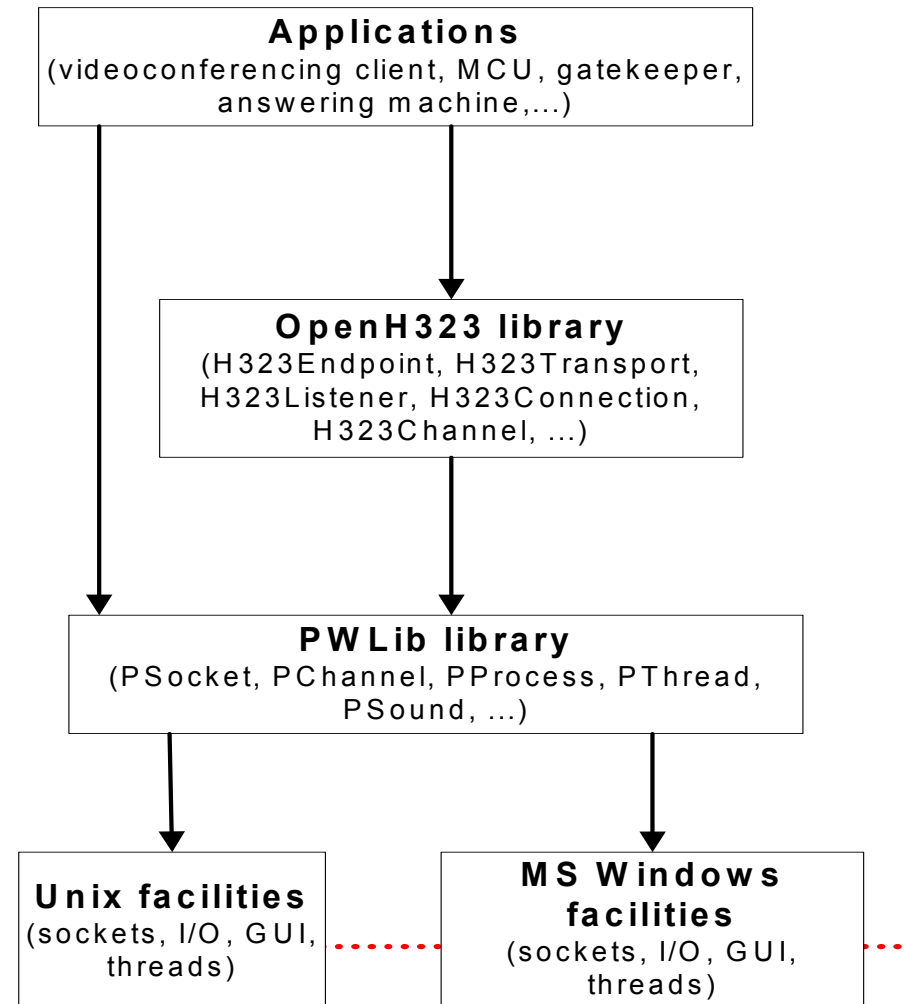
Applications
(videoconferencing client, MCU, gatekeeper, answering machine,...)

OpenH323 library
(H323Endpoint, H323Transport, H323Listener, H323Connection, H323Channel, ...)

PWLib library
(PSocket, PChannel, PProcess, PThread, PSound, ...)

Unix facilities
(sockets, I/O, GUI, threads)

MS Windows facilities
(sockets, I/O, GUI, threads)